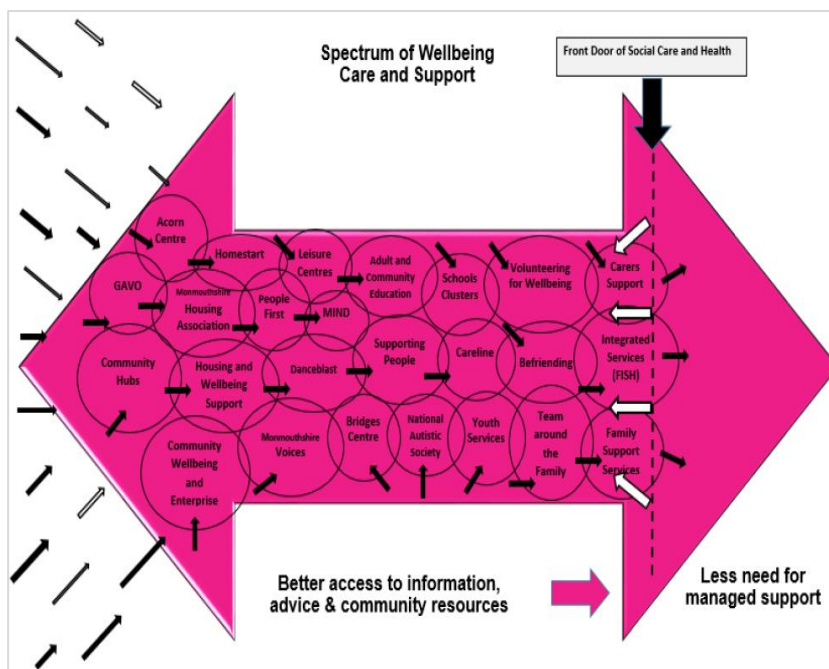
Spectrum of Wellbeing Care and Support

Front Door of Social Care and Health

Acorn Centre

Homestart

Leisure Centres

Adult and Community Education

Schools Clusters

Volunteering for Wellbeing

Carers Support

GAVO

Monmouthshire Housing Association

People First

MIND

Community Hubs

Housing and Wellbeing Support

Danceblast

Supporting People

Careline

Befriending

Integrated Services (FISH)

Community Wellbeing and Enterprise

Monmouthshire Voices

Bridges Centre

National Autistic Society

Youth Services

Team around the Family

Family Support Services

Better access to information, advice & community resources

Less need for managed support